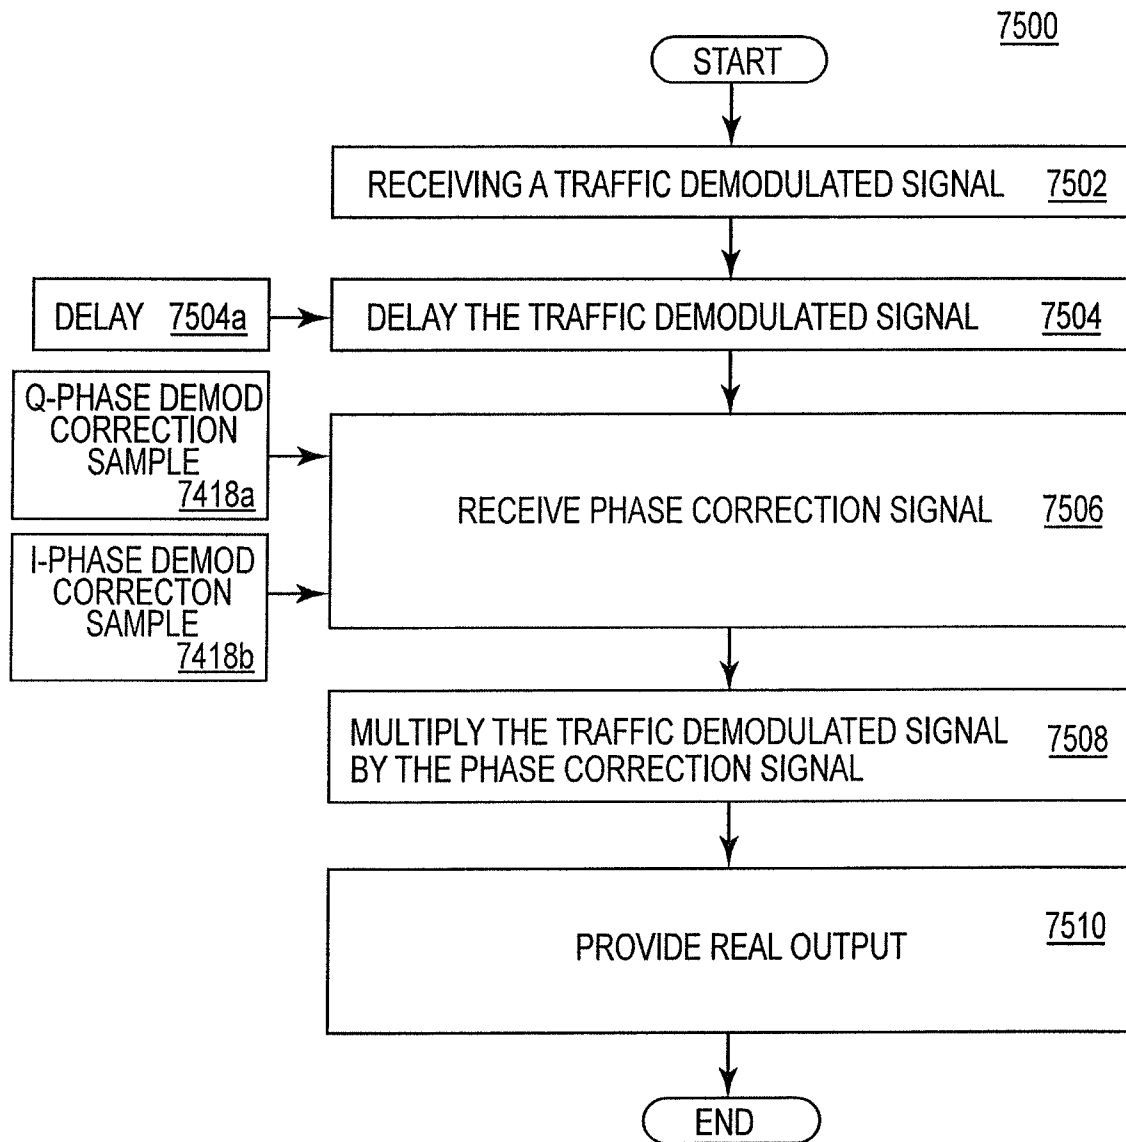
7500

START

RECEIVING A TRAFFIC DEMODULATED SIGNAL 7502

DELAY 7504a

DELAY THE TRAFFIC DEMODULATED SIGNAL 7504

Q-PHASE DEMOD CORRECTION SAMPLE 7418a

I-PHASE DEMOD CORRECTON SAMPLE 7418b

RECEIVE PHASE CORRECTION SIGNAL 7506

MULTIPLY THE TRAFFIC DEMODULATED SIGNAL BY THE PHASE CORRECTION SIGNAL 7508

PROVIDE REAL OUTPUT 7510

END